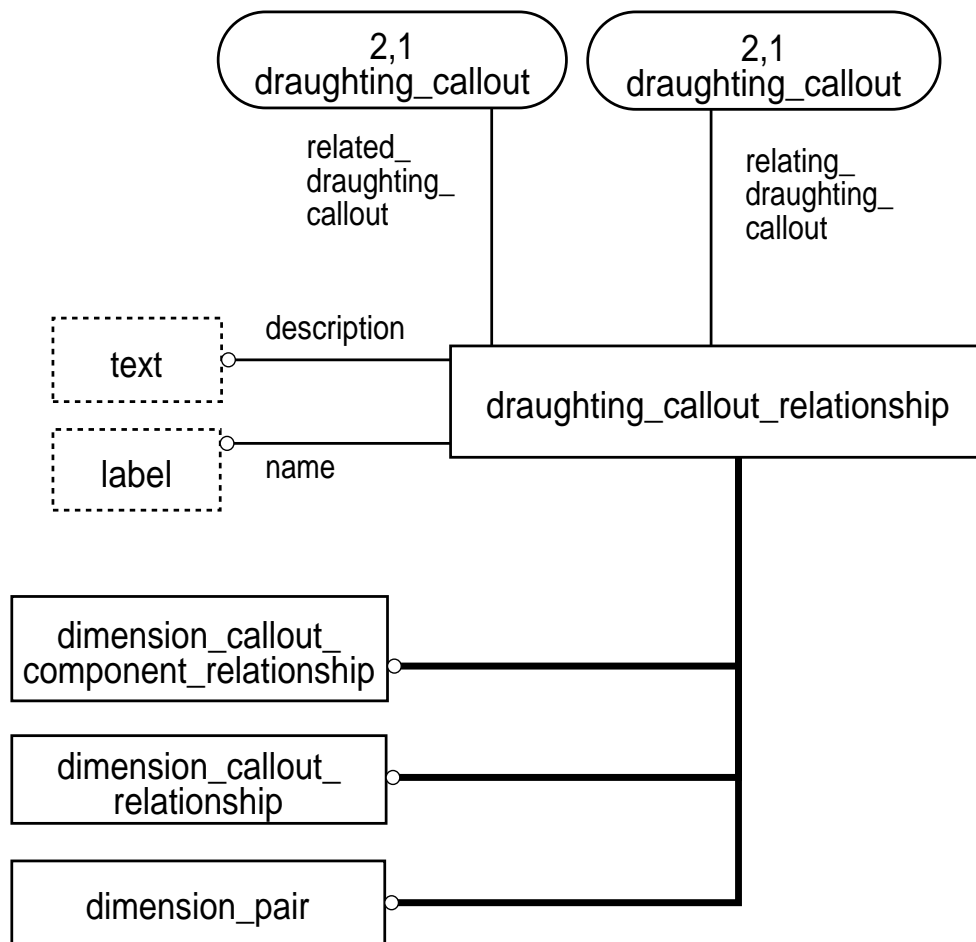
2,1
draughting_callout

2,1
draughting_callout

related_
draughting_
callout

relating_
draughting_
callout

text

description

draughting_callout_relationship

label

name

dimension_callout_
component_relationship

dimension_callout_
relationship

dimension_pair